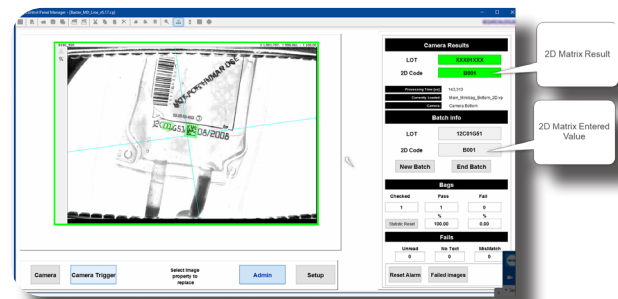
Control Panel Manager - (Baxter_M0_Line_v5.17.cp)

Camera Results

LOT
XXXX1XXX

2D Code
B001

Processing Time (ms)
143.313

Currently Loaded
Main_Winbag_Bottom_2D.vp

Camera
Camera Bottom

Batch Info

LOT
12C01G51

2D Code
B001

New Batch
End Batch

Bags

Checked
Pass
Fail
1
1
%
%
Statistic Reset
100.00
0.00

Fails

Unread
No Text
Mismatch
0
0
0

Reset Alarm
Failed images

Camera
Camera Trigger
Select image property to replace
Admin
Setup

2D Matrix Result

2D Matrix Entered Value

12C01G51
08/2006